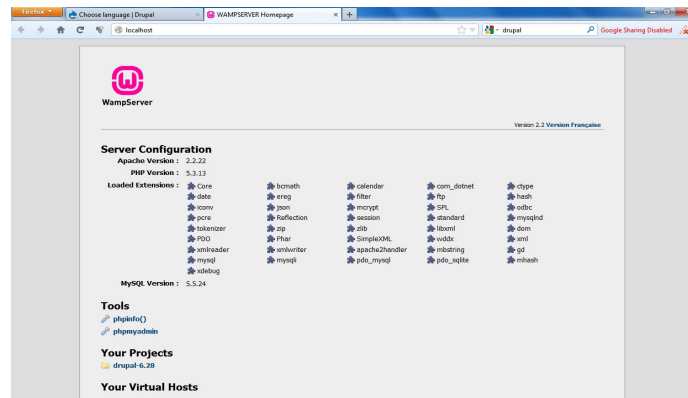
Firefox
Choose language | Drupal
WAMPSERVER Homepage
+
localhost
drupal
Google Sharing Disabled

WampServer

Version 2.2 Version Française

Server Configuration

Apache Version : 2.2.22

PHP Version : 5.3.13

Loaded Extensions :

| | | | | |
|---|---|---|---|---|
| Core | bcmath | calendar | com_dotnet | ctype |
| date | ereg | filter | ftp | hash |
| iconv | json | mcrypt | SPL | odbc |
| pcre | Reflection | session | standard | mysqlnd |
| tokenizer | zip | zlib | libxml | dom |
| PDO | Phar | SimpleXML | wddx | xml |
| xmlreader | xmlwriter | apache2handler | mbstring | gd |
| mysql | mysqli | pdo_mysql | pdo_sqlite | mhash |
| xdebug | | | | |

MySQL Version : 5.5.24

Tools

phpinfo()

phpmyadmin

Your Projects

drupal-6.28

Your Virtual Hosts